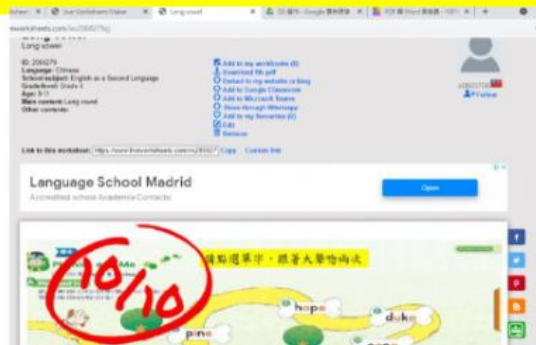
Long vowel

Long vowel

ID: 2065279
Language: Chinese
School subject: English as a Second Language
Grade/level: Grade 5
Age: 9-11
Main content: Long vowel
Other contents:

Add to my workbooks (0)
Download file pdf
Embed in my website or blog
Add to Google Classroom
Add to Microsoft Teams
Share through Whatsapp
Add to my favourites (0)
Edit
Remove

Link to this worksheet: https://www.liveworksheets.com/no2065279 Copy Custom link

Language School Madrid
Accredited school Academia Contacto

Open

10/10

請點選單字，跟著大寶怪尚走

hope

duke

pine

Follow